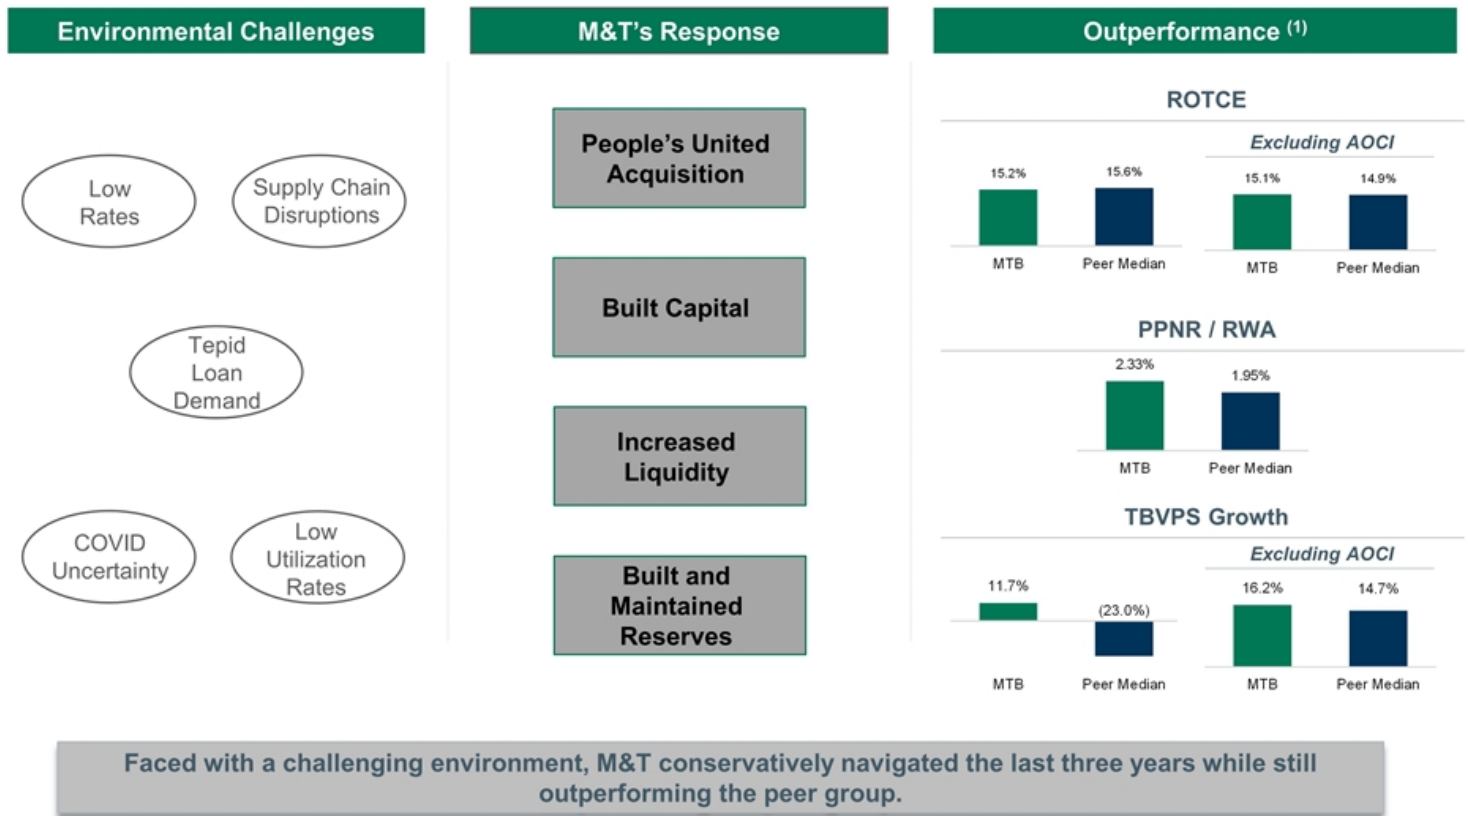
Environmental Challenges

Low Rates

Supply Chain Disruptions

Tepid Loan Demand

COVID Uncertainty

Low Utilization Rates

M&T's Response

People's United Acquisition

Built Capital

Increased Liquidity

Built and Maintained Reserves

Outperformance $^{(1)}$

ROTCE

15.2%
MTB

15.6%
Peer Median

Excluding AOCI

15.1%
MTB

14.9%
Peer Median

PPNR / RWA

2.33%
MTB

1.95%
Peer Median

TBVPS Growth

11.7%
MTB

(23.0%)
Peer Median

Excluding AOCI

16.2%
MTB

14.7%
Peer Median

Faced with a challenging environment, M&T conservatively navigated the last three years while still outperforming the peer group.